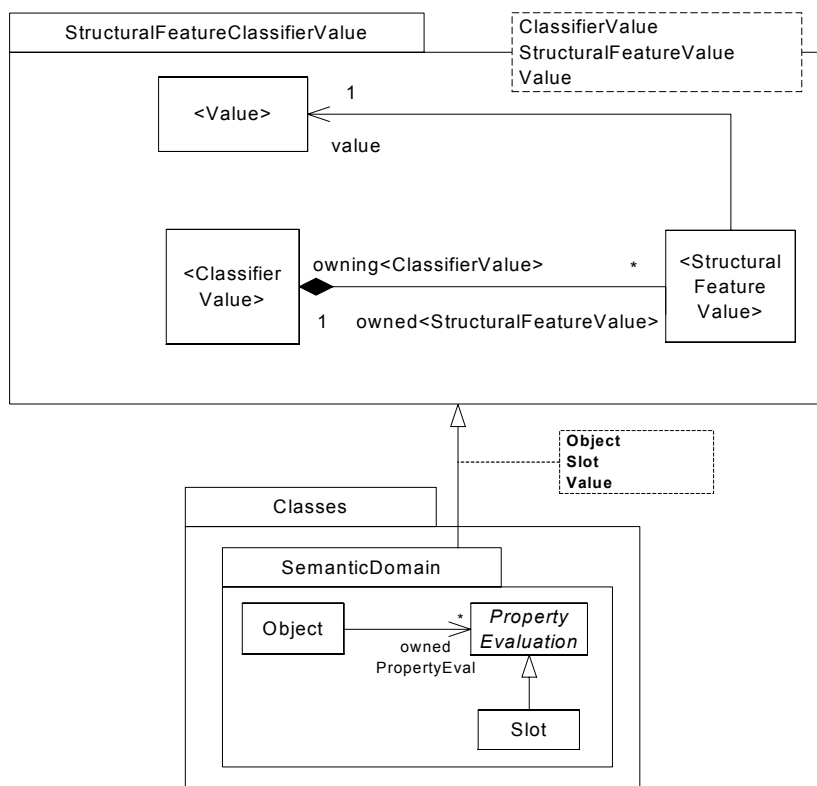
StructuralFeatureClassifierValue

ClassifierValue
StructuralFeatureValue
Value

<Value>

1

value

<Classifier Value>

owning<ClassifierValue>

*

<Structural Feature Value>

1

owned<StructuralFeatureValue>

Object
Slot
Value

Classes

SemanticDomain

Object

*

Property Evaluation

owned PropertyEval

Slot